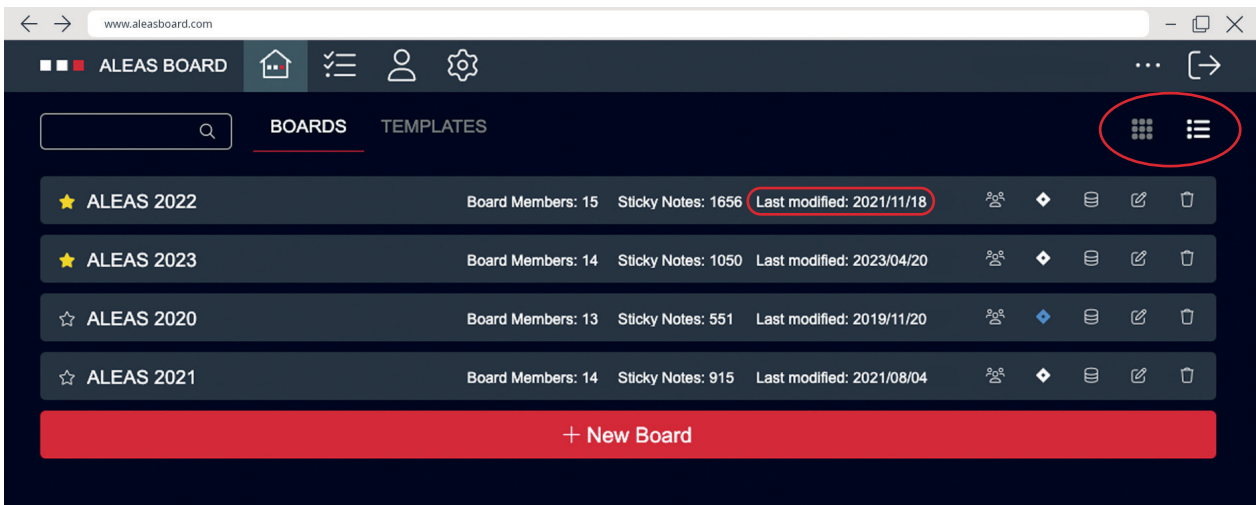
www.aleasboard.com

ALEAS BOARD

BOARDS TEMPLATES

ALEAS 2022 Board Members: 15 Sticky Notes: 1656 Last modified: 2021/11/18

ALEAS 2023 Board Members: 14 Sticky Notes: 1050 Last modified: 2023/04/20

ALEAS 2020 Board Members: 13 Sticky Notes: 551 Last modified: 2019/11/20

ALEAS 2021 Board Members: 14 Sticky Notes: 915 Last modified: 2021/08/04

+ New Board